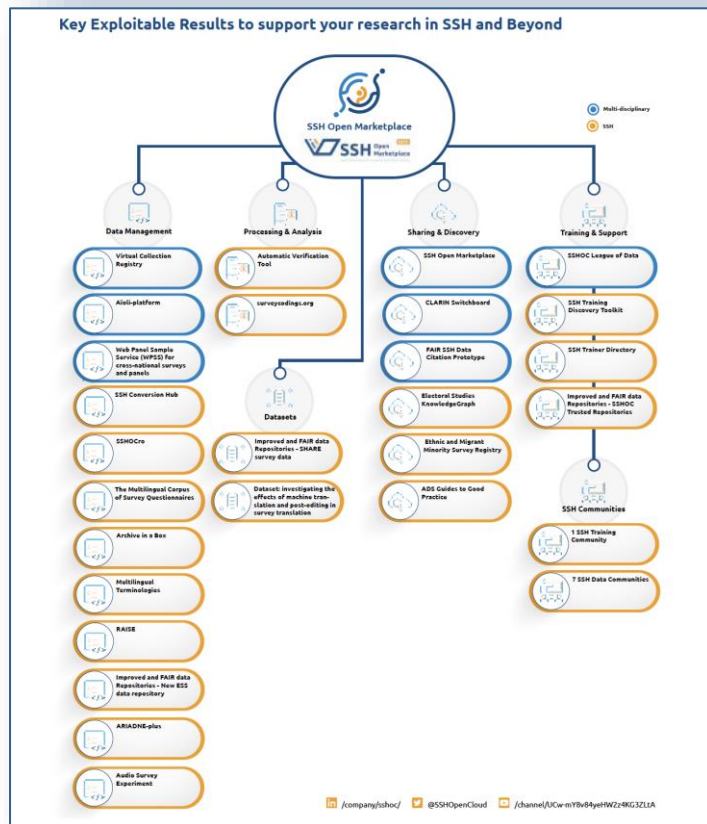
Key Exploitable Results to support your research in SSH and Beyond

SSH Open Marketplace

SSH Open Marketplace

Multi-disciplinary

SSH

Data Management

Virtual Collection Registry

Aiuli-platform

Web Panel Sample Service (WPSS) for cross-national surveys and panels

SSH Conversion Hub

SSHOCro

The Multilingual Corpus of Survey Questionnaires

Archive in a Box

Multilingual Terminologies

RAISE

Improved and FAIR data Repositories - New ESS data repository

ARIADNE-plus

Audio Survey Experiment

Processing & Analysis

Automatic Verification Tool

surveycodings.org

Datasets

Improved and FAIR data Repositories - SHARE survey data

Dataset: investigating the effects of machine translation and post-editing in survey translation

Sharing & Discovery

SSH Open Marketplace

CLARIN Switchboard

FAIR SSH Data Citation Prototype

Electoral Studies KnowledgeGraph

Ethnic and Migrant Minority Survey Registry

ADS Guides to Good Practice

Training & Support

SSHOC League of Data

SSH Training Discovery Toolkit

SSH Trainer Directory

Improved and FAIR data Repositories - SSHOC Trusted Repositories

SSH Communities

1 SSH Training Community

7 SSH Data Communities

/company/sshoc/ @SSHOpenCloud /channel/UCw-mY8v84yeHWZz4KG3ZLtA